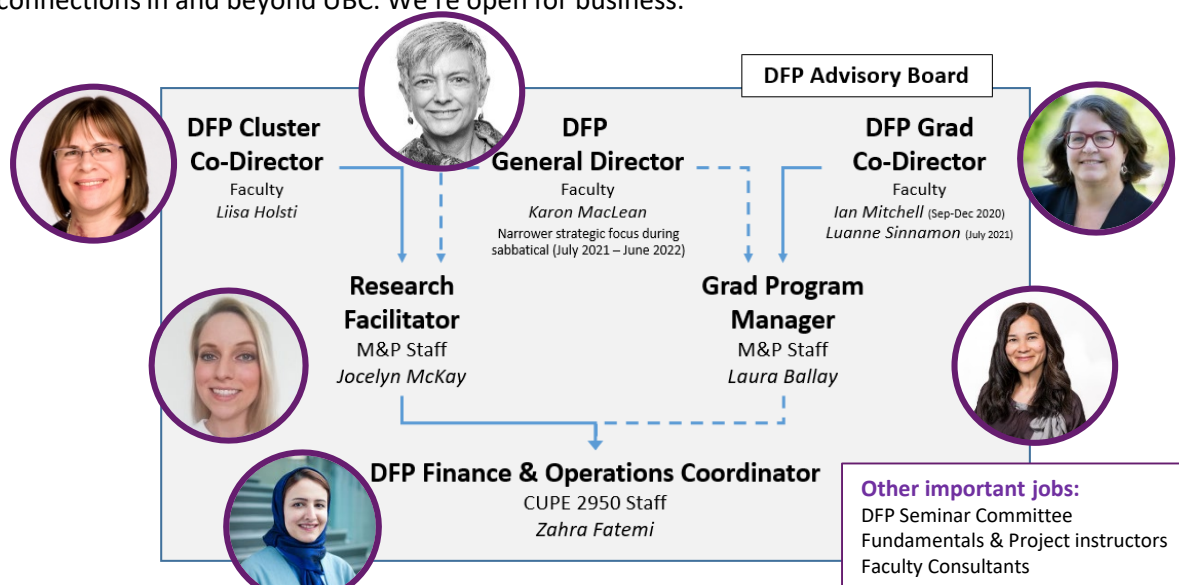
connections in and beyond UBC. We're open for business.

DFP Advisory Board

DFP Cluster Co-Director
Faculty
*Liisa Holsti*

DFP General Director
Faculty
*Karon MacLean*
Narrower strategic focus during sabbatical (July 2021 – June 2022)

DFP Grad Co-Director
Faculty
*Ian Mitchell* (Sep-Dec 2020)
*Luanne Sinnamon* (July 2021)

Research Facilitator
M&P Staff
*Jocelyn McKay*

Grad Program Manager
M&P Staff
*Laura Ballay*

DFP Finance & Operations Coordinator
CUPE 2950 Staff
*Zahra Fatemi*

Other important jobs:
DFP Seminar Committee
Fundamentals & Project instructors
Faculty Consultants